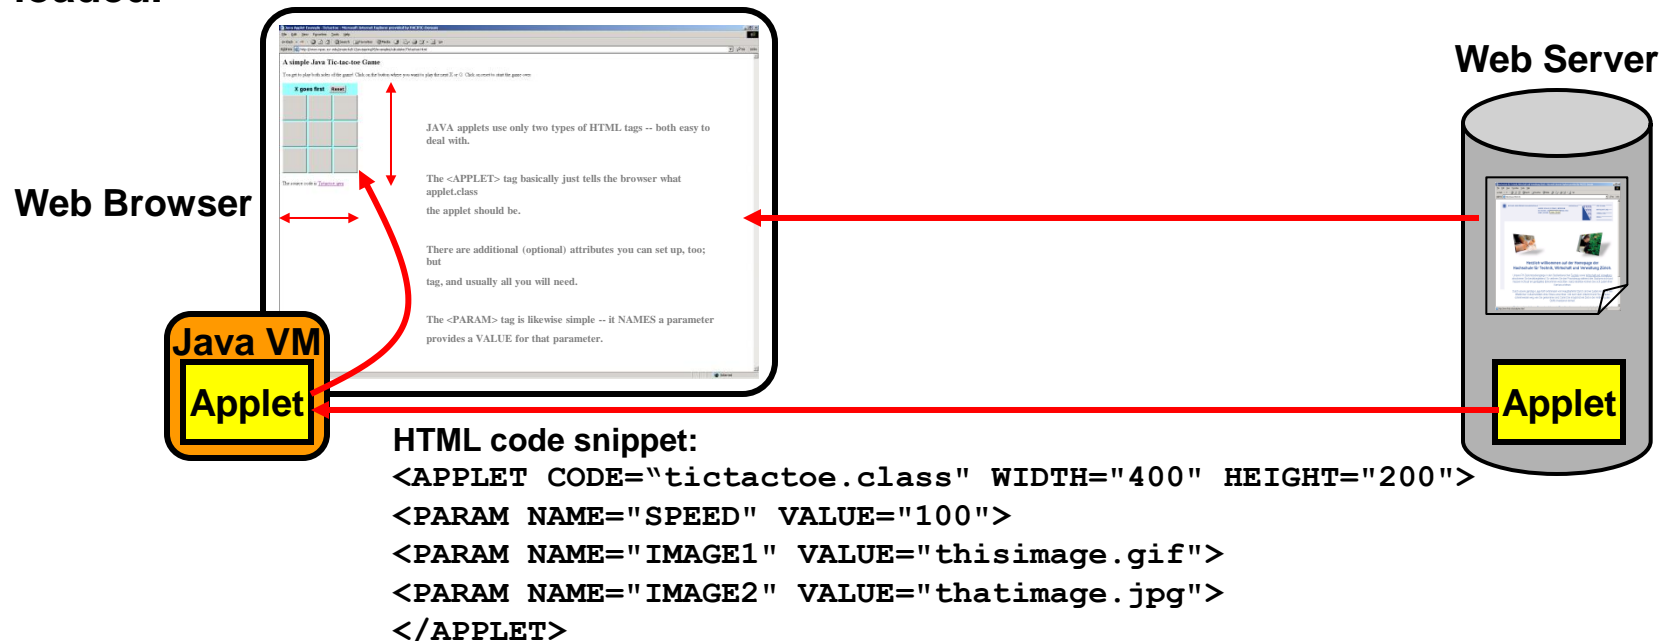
Web Server

Web Browser

A simple Java Tic-tac-toe Game

X goes first Reset

JAVA applets use only two types of HTML tags -- both easy to deal with.

The <APPLET> tag basically just tells the browser what applet.class

the applet should be.

There are additional (optional) attributes you can set up, too; but

tag, and usually all you will need.

The <PARAM> tag is likewise simple -- it NAMES a parameter

provides a VALUE for that parameter.

Java VM

Applet

Applet

HTML code snippet:

<APPLET CODE="tictactoe.class" WIDTH="400" HEIGHT="200">
<PARAM NAME="SPEED" VALUE="100">
<PARAM NAME="IMAGE1" VALUE="thisimage.gif">
<PARAM NAME="IMAGE2" VALUE="thatimage.jpg">
</APPLET>